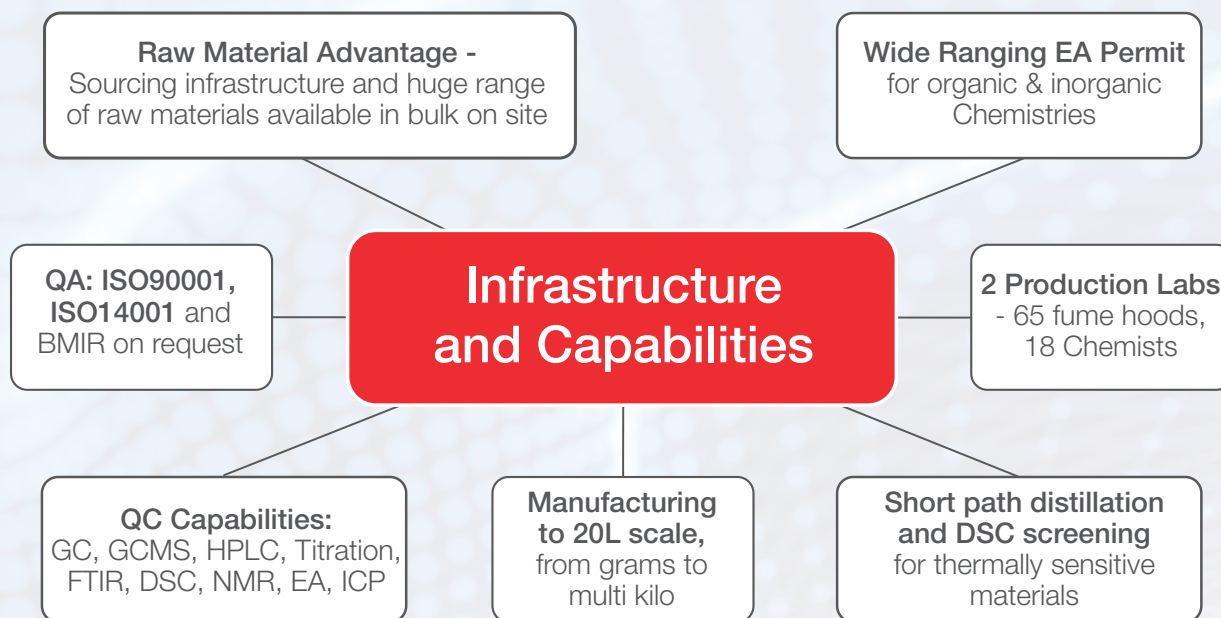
Raw Material Advantage - Sourcing infrastructure and huge range of raw materials available in bulk on site

Wide Ranging EA Permit for organic & inorganic Chemistries

QA: ISO90001, ISO14001 and BMIR on request

Infrastructure and Capabilities

2 Production Labs - 65 fume hoods, 18 Chemists

QC Capabilities: GC, GCMS, HPLC, Titration, FTIR, DSC, NMR, EA, ICP

Manufacturing to 20L scale, from grams to multi kilo

Short path distillation and DSC screening for thermally sensitive materials